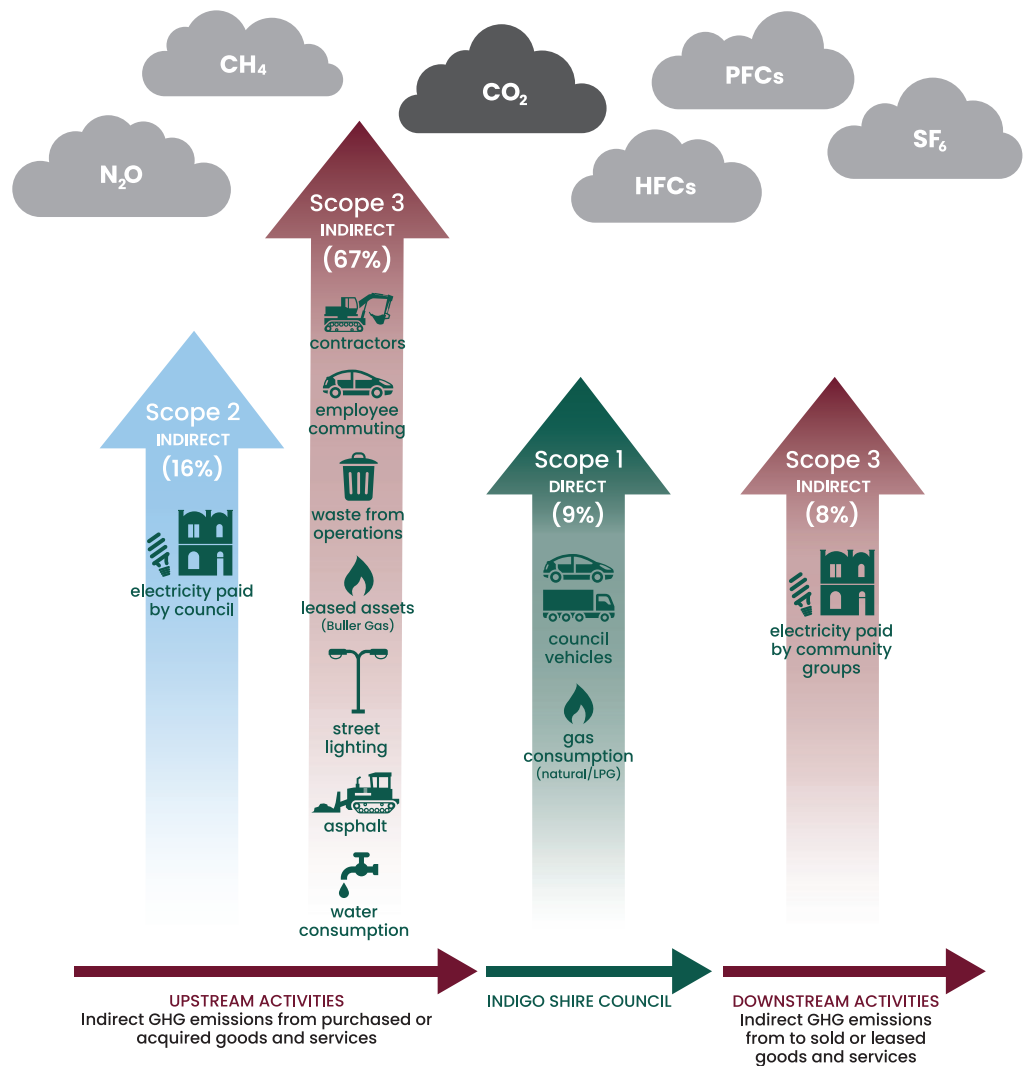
$CH_4$

$CO_2$

PFCs

$N_2O$

HFCs

$SF_6$

Scope 3
INDIRECT
(67%)

contractors

employee commuting

waste from operations

leased assets
(Buller Gas)

street lighting

asphalt

water consumption

Scope 2
INDIRECT
(16%)

electricity paid by council

Scope 1
DIRECT
(9%)

council vehicles

gas consumption
(natural/LPG)

Scope 3
INDIRECT
(8%)

electricity paid by community groups

UPSTREAM ACTIVITIES
Indirect GHG emissions from purchased or acquired goods and services

INDIGO SHIRE COUNCIL

DOWNSTREAM ACTIVITIES
Indirect GHG emissions from to sold or leased goods and services